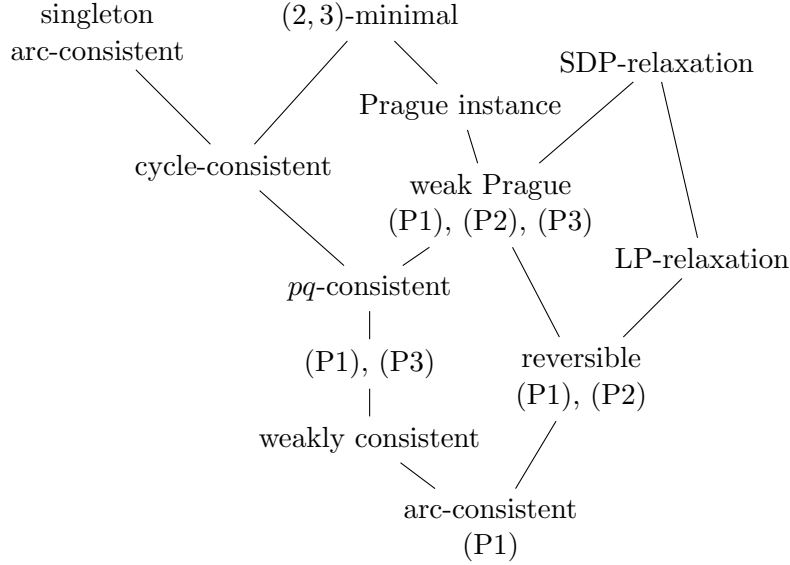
singleton arc-consistent

$(2,3)$-minimal

SDP-relaxation

Prague instance

cycle-consistent

weak Prague (P1), (P2), (P3)

LP-relaxation

$pq$-consistent

(P1), (P3)

reversible (P1), (P2)

weakly consistent

arc-consistent (P1)